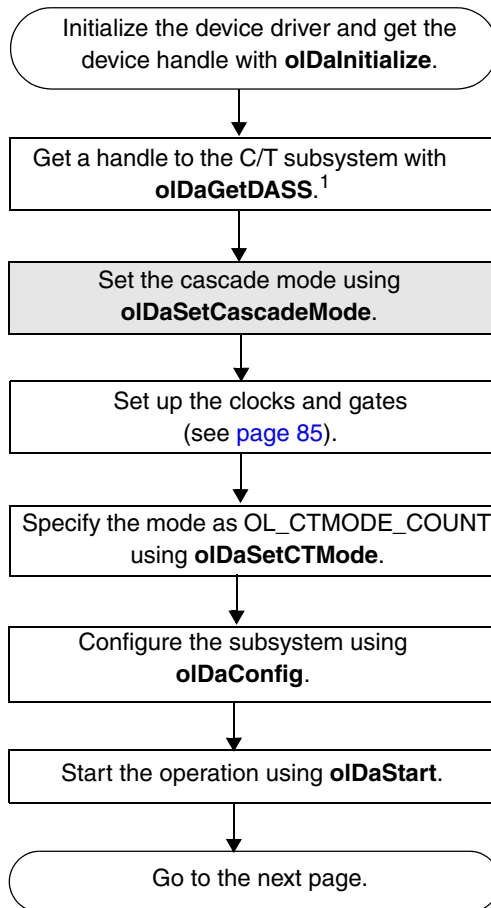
Initialize the device driver and get the device handle with **olDaInitialize**.

Get a handle to the C/T subsystem with **olDaGetDASS**.$^1$

Set the cascade mode using **olDaSetCascadeMode**.

Set up the clocks and gates (see page 85).

Specify the mode as OL_CTMODE_COUNT using **olDaSetCTMode**.

Configure the subsystem using **olDaConfig**.

Start the operation using **olDaStart**.

Go to the next page.